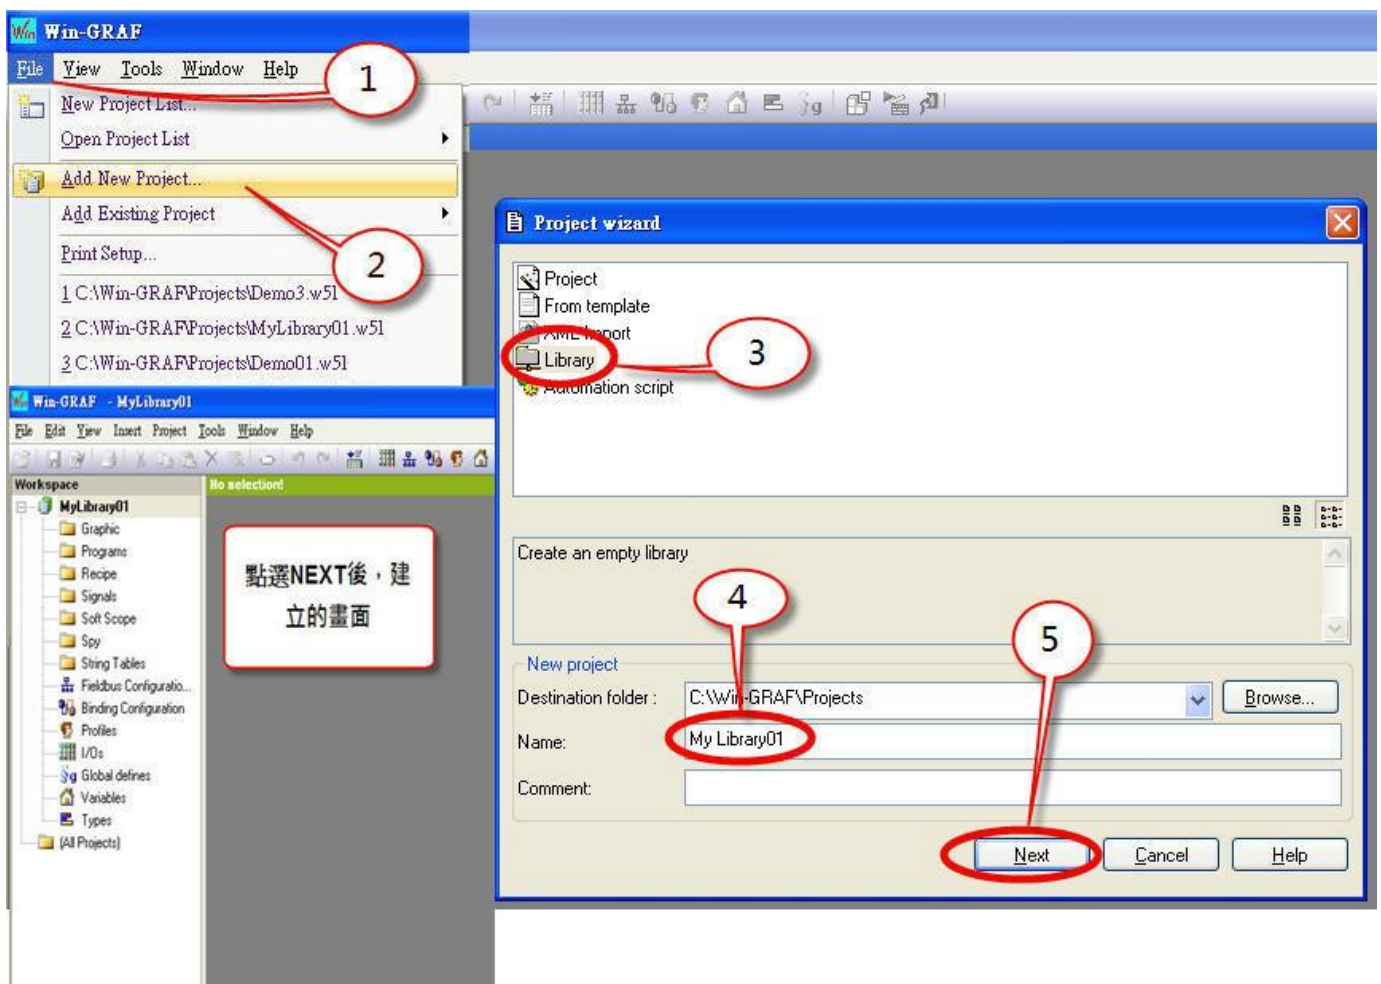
Win-GRAF
File View Tools Window Help
1
New Project List...
Open Project List
Add New Project...
Add Existing Project
Print Setup...
2
1 C:\Win-GRAF\Projects\Demo3.w5l
2 C:\Win-GRAF\Projects\MyLibrary01.w5l
3 C:\Win-GRAF\Projects\Demo01.w5l

Win-GRAF - MyLibrary01
File Edit View Insert Project Tools Window Help
Workspace
No selection!
MyLibrary01
Graphic
Programs
Recipe
Signals
Soft Scope
Spy
String Tables
Fieldbus Configuratio...
Binding Configuration
Profiles
I/Os
Global defines
Variables
Types
(All Projects)

點選NEXT後，建立的畫面

Project wizard
Project
From template
XML import
Library
Automation script
3
Create an empty library
4
5
New project
Destination folder :
C:\Win-GRAF\Projects
Browse...
Name:
My Library01
Comment:
Next
Cancel
Help